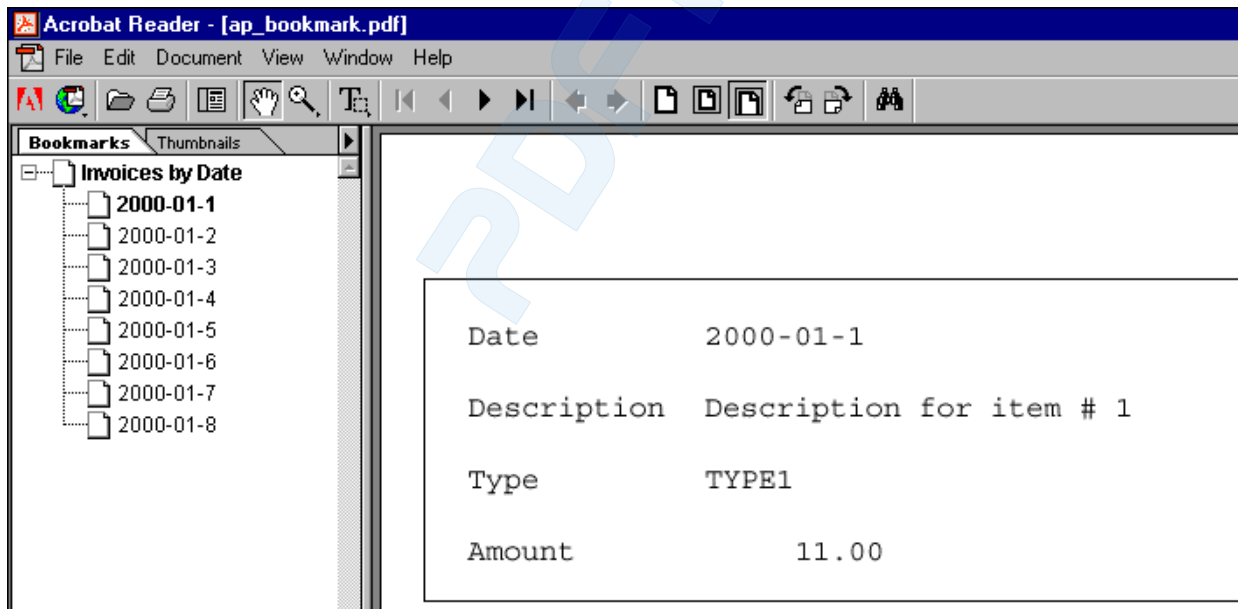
Acrobat Reader - [ap_bookmark.pdf]

File Edit Document View Window Help

Bookmarks Thumbnails

Invoices by Date
2000-01-1
2000-01-2
2000-01-3
2000-01-4
2000-01-5
2000-01-6
2000-01-7
2000-01-8

| | |
|---|---|
| Date | 2000-01-1 |
| Description | Description for item # 1 |
| Type | TYPE1 |
| Amount | 11.00 |